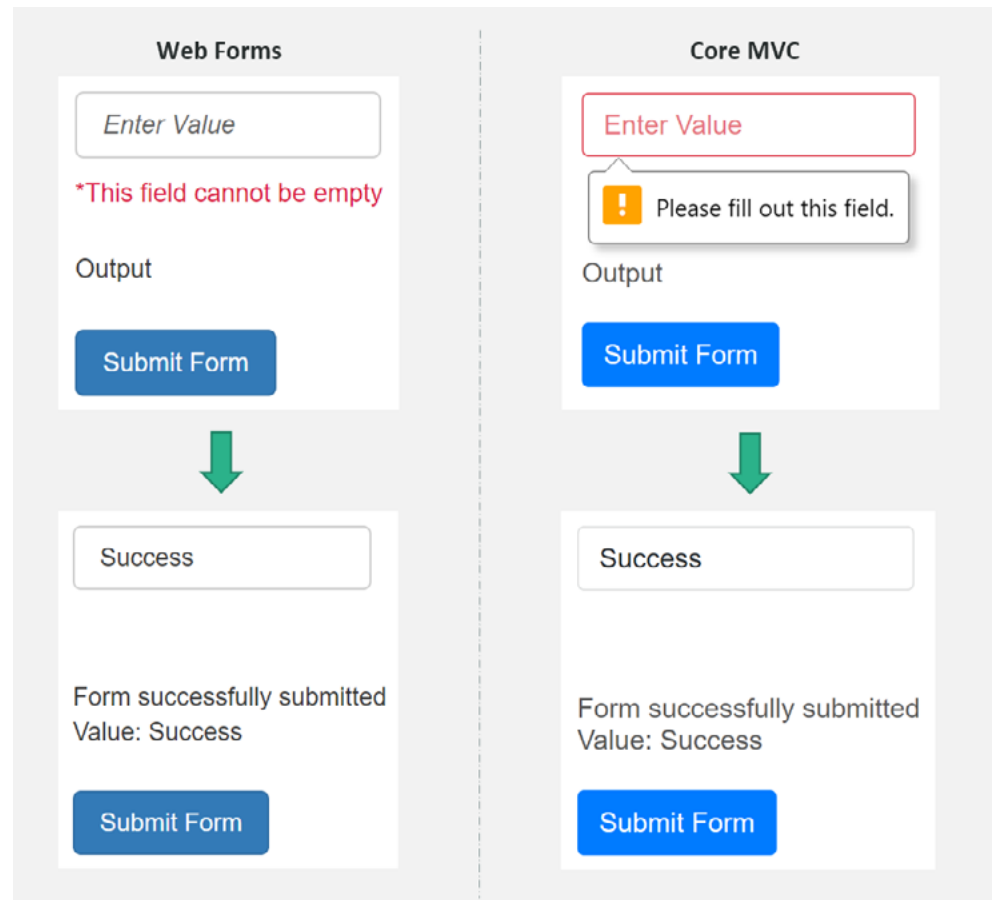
Web Forms

Enter Value

*This field cannot be empty

Output

Submit Form

Success

Form successfully submitted
Value: Success

Submit Form

Core MVC

Enter Value

Please fill out this field.

Output

Submit Form

Success

Form successfully submitted
Value: Success

Submit Form